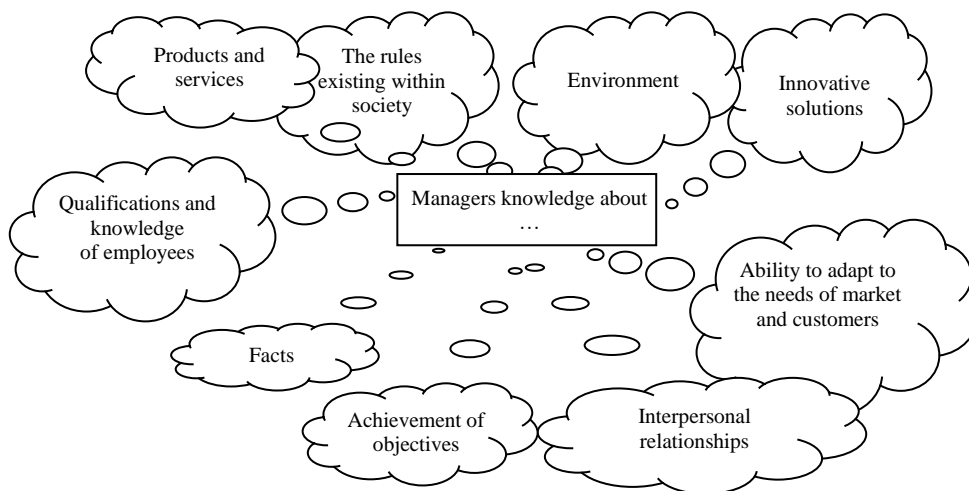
Products and services

The rules existing within society

Environment

Innovative solutions

Qualifications and knowledge of employees

Managers knowledge about …

Ability to adapt to the needs of market and customers

Facts

Achievement of objectives

Interpersonal relationships